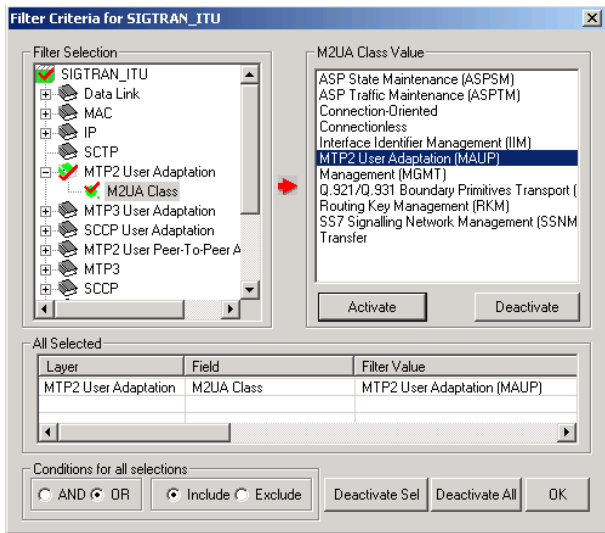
Filter Criteria for SIGTRAN_ITU

Filter Selection

SIGTRAN_ITU
Data Link
MAC
IP
SCTP
MTP2 User Adaptation
M2UA Class
MTP3 User Adaptation
SCCP User Adaptation
MTP2 User Peer-To-Peer A
MTP3
SCCP

M2UA Class Value

ASP State Maintenance (ASPSM)
ASP Traffic Maintenance (ASPTM)
Connection-Oriented
Connectionless
Interface Identifier Management (IIM)
MTP2 User Adaptation (MAUP)
Management (MGMT)
Q.921/Q.931 Boundary Primitives Transport (
Routing Key Management (RKM)
SS7 Signalling Network Management (SSNM
Transfer

Activate
Deactivate

All Selected

| Layer | Field | Filter Value |
|---|---|---|
| MTP2 User Adaptation | M2UA Class | MTP2 User Adaptation (MAUP) |

Conditions for all selections

AND OR
Include Exclude
Deactivate Sel
Deactivate All
OK